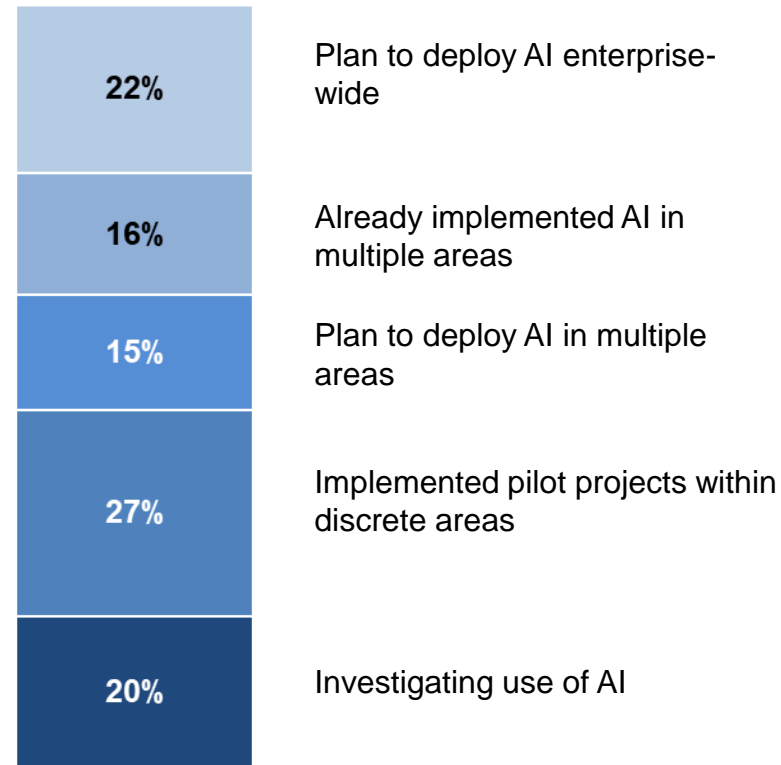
22%

Plan to deploy AI enterprise-wide

16%

Already implemented AI in multiple areas

15%

Plan to deploy AI in multiple areas

27%

Implemented pilot projects within discrete areas

20%

Investigating use of AI